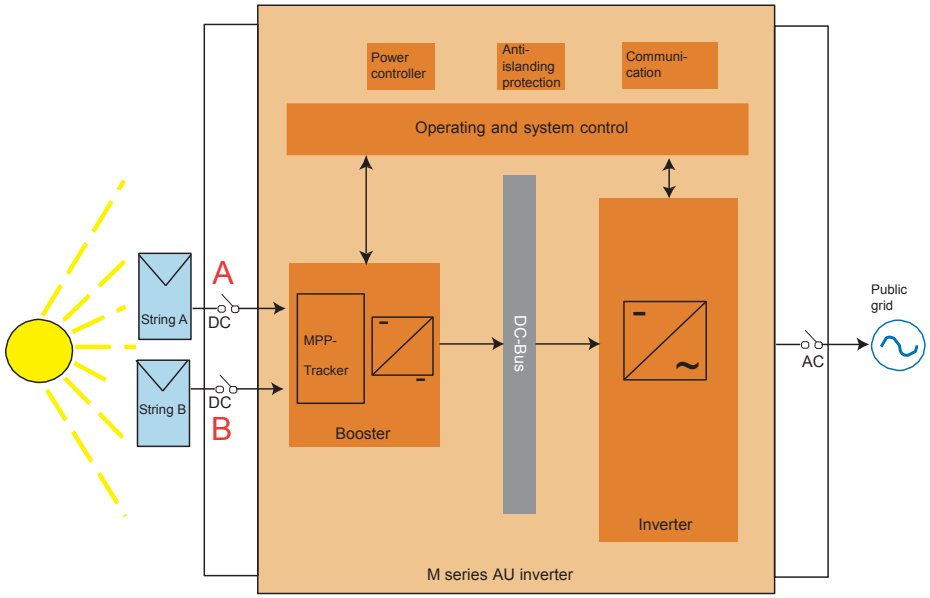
Power controller

Anti-islanding protection

Communication

Operating and system control

A

String A

DC

String B

DC

B

MPP-Tracker

Booster

DC-Bus

Inverter

AC

Public grid

M series AU inverter